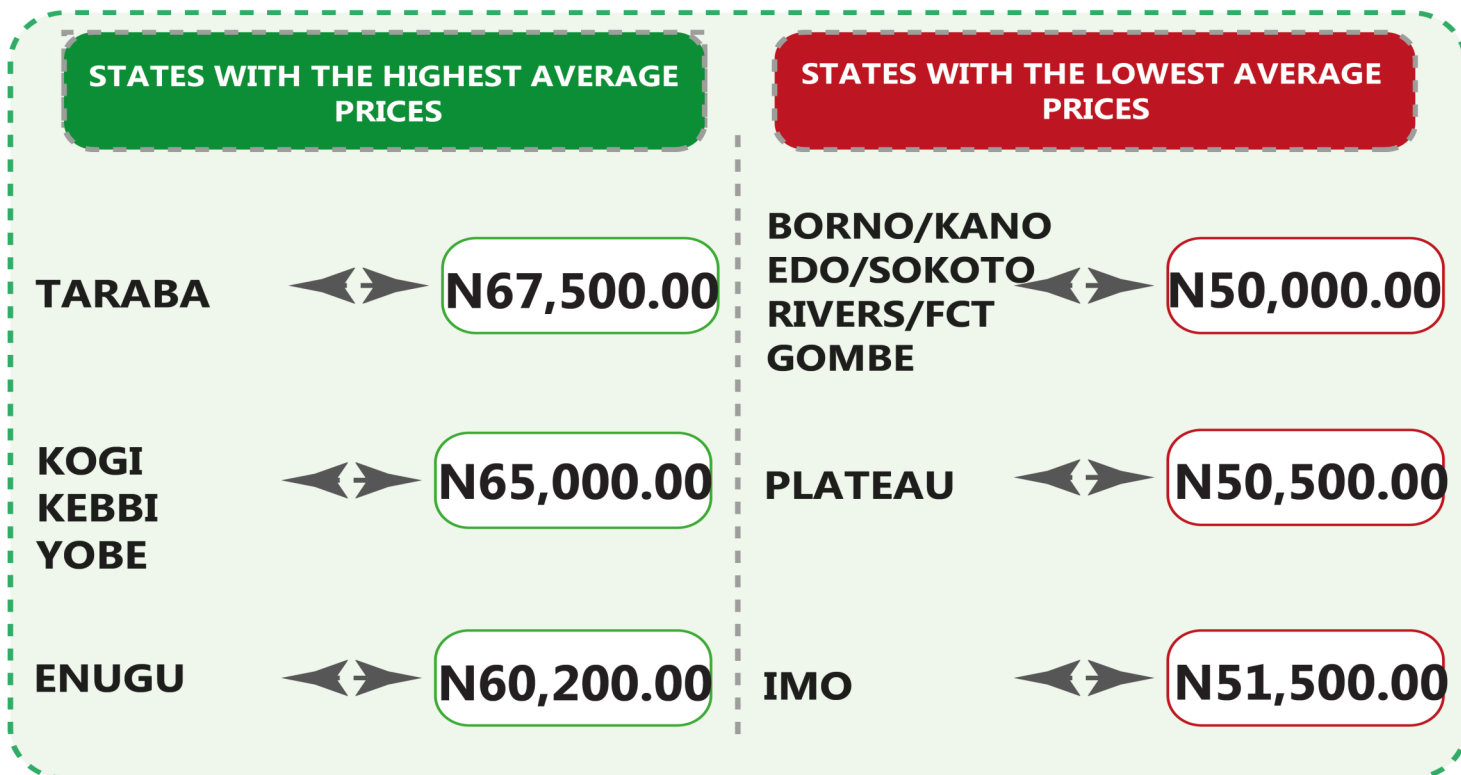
STATES WITH THE HIGHEST AVERAGE PRICES

TARABA N67,500.00

KOGI
KEBBI
YOBE N65,000.00

ENUGU N60,200.00

STATES WITH THE LOWEST AVERAGE PRICES

BORNO/KANO
EDO/SOKOTO
RIVERS/FCT
GOMBE N50,000.00

PLATEAU N50,500.00

IMO N51,500.00